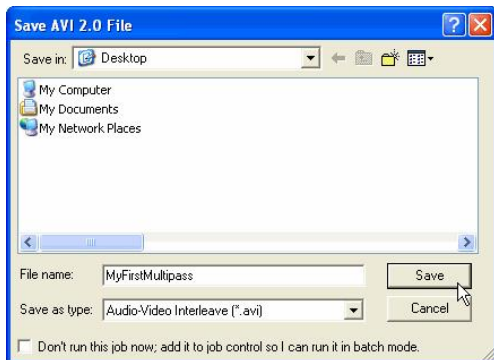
Save AVI 2.0 File

Save in: Desktop

My Computer
My Documents
My Network Places

File name: MyFirstMultipass
Save

Save as type: Audio-Video Interleave (*.avi)
Cancel

Don't run this job now; add it to job control so I can run it in batch mode.